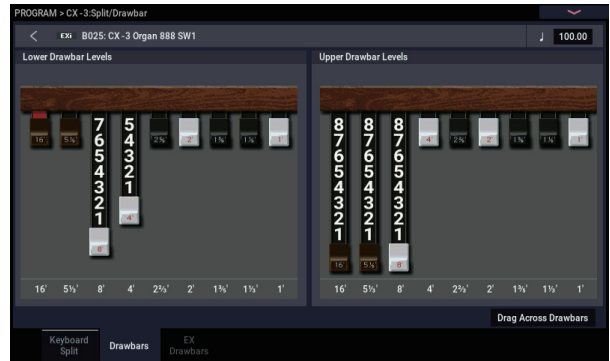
PROGRAM > CX-3:Split/Drawbar

EXi B025: CX-3 Organ 888 SW1

♩ 100.00

Lower Drawbar Levels

16' 5⅓' 7 6 5 4 3 2 1 8' 5 4 3 2 1 4' 2⅔' 2' 1⅗' 1⅓' 1'

16' 5⅓' 8' 4' 2⅔' 2' 1⅗' 1⅓' 1'

Upper Drawbar Levels

8 7 6 5 4 3 2 1 16' 8 7 6 5 4 3 2 1 5⅓' 8 7 6 5 4 3 2 1 8' 4' 2⅔' 2' 1⅗' 1⅓' 1'

16' 5⅓' 8' 4' 2⅔' 2' 1⅗' 1⅓' 1'

Drag Across Drawbars

Keyboard Split

Drawbars

EX Drawbars